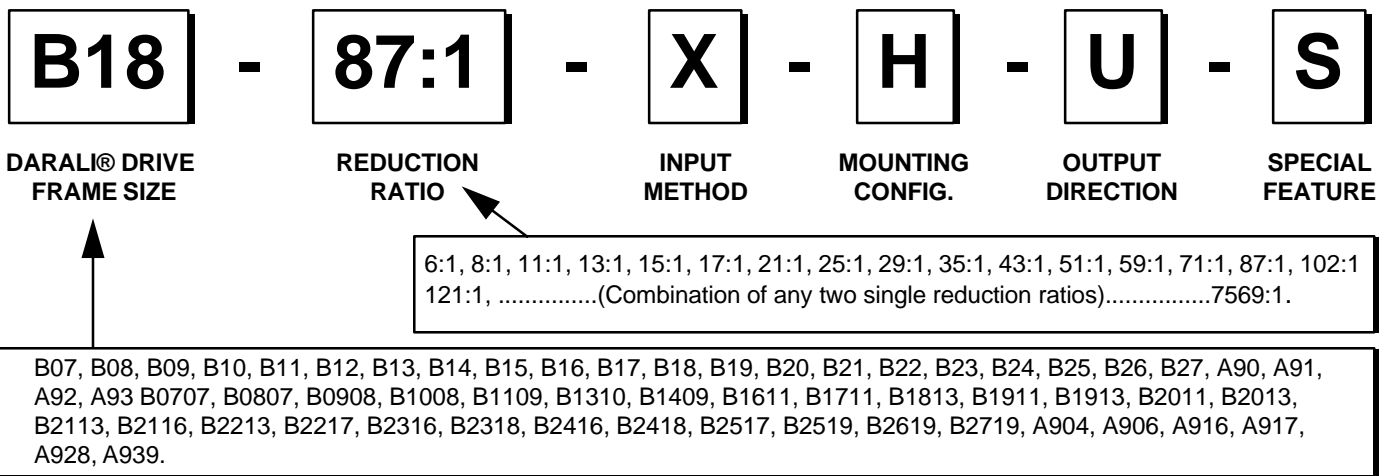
B18 - 87:1 - X - H - U - S

DARALI® DRIVE FRAME SIZE

REDUCTION RATIO

INPUT METHOD

MOUNTING CONFIG.

OUTPUT DIRECTION

SPECIAL FEATURE

6:1, 8:1, 11:1, 13:1, 15:1, 17:1, 21:1, 25:1, 29:1, 35:1, 43:1, 51:1, 59:1, 71:1, 87:1, 102:1 121:1, ...............(Combination of any two single reduction ratios)................7569:1.

B07, B08, B09, B10, B11, B12, B13, B14, B15, B16, B17, B18, B19, B20, B21, B22, B23, B24, B25, B26, B27, A90, A91, A92, A93 B0707, B0807, B0908, B1008, B1109, B1310, B1409, B1611, B1711, B1813, B1911, B1913, B2011, B2013, B2113, B2116, B2213, B2217, B2316, B2318, B2416, B2418, B2517, B2519, B2619, B2719, A904, A906, A916, A917, A928, A939.